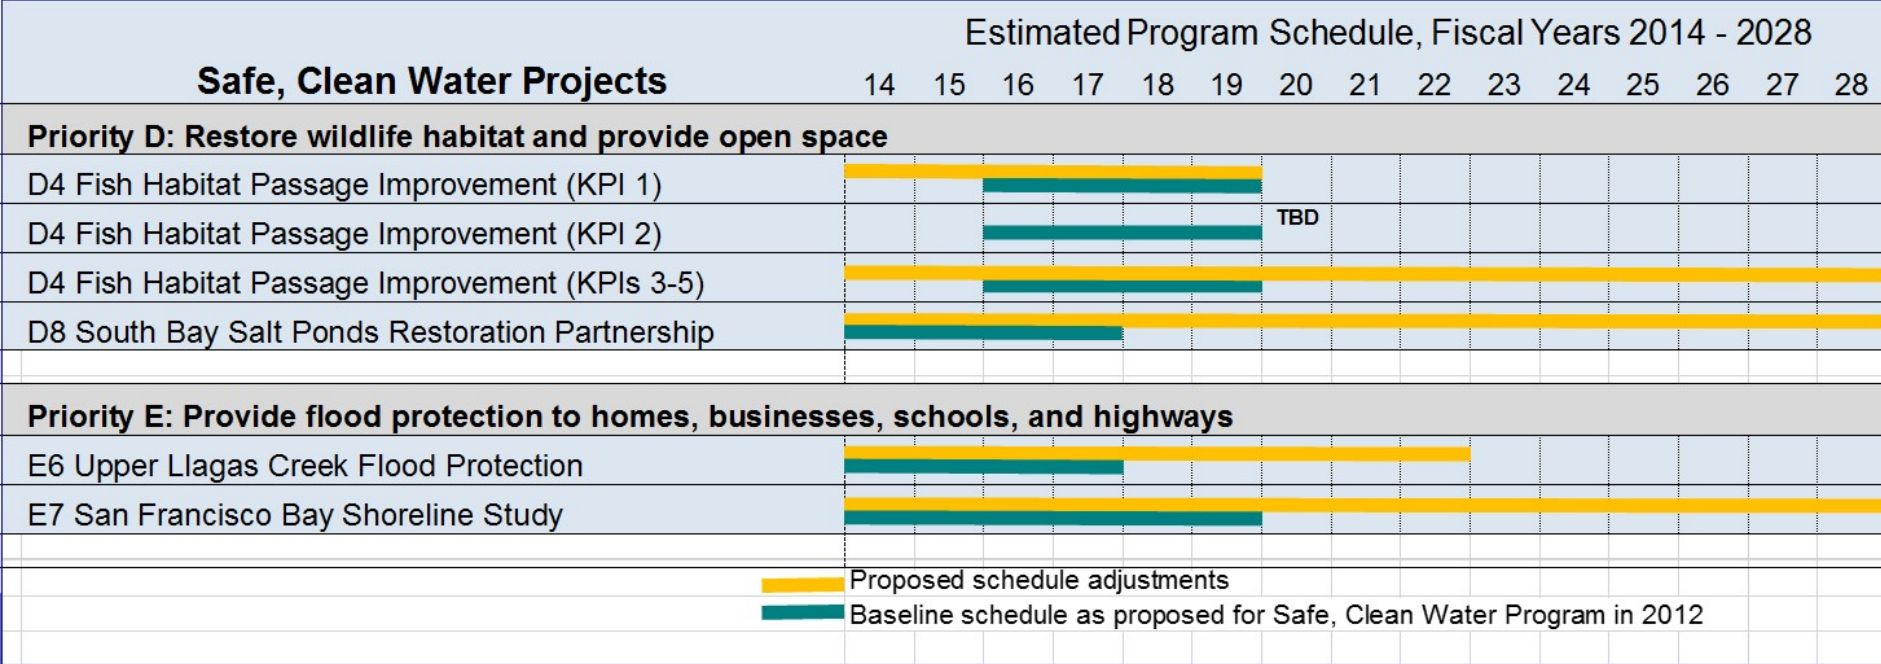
| Safe, Clean Water Projects | Estimated Program Schedule, Fiscal Years 2014 - 2028 |
|---|---|
| | 14 15 16 17 18 19 20 21 22 23 24 25 26 27 28 |
| **Priority D: Restore wildlife habitat and provide open space** | |
| D4 Fish Habitat Passage Improvement (KPI 1) | |
| D4 Fish Habitat Passage Improvement (KPI 2) | TBD |
| D4 Fish Habitat Passage Improvement (KPIs 3-5) | |
| D8 South Bay Salt Ponds Restoration Partnership | |
| **Priority E: Provide flood protection to homes, businesses, schools, and highways** | |
| E6 Upper Llagas Creek Flood Protection | |
| E7 San Francisco Bay Shoreline Study | |

Proposed schedule adjustments
Baseline schedule as proposed for Safe, Clean Water Program in 2012